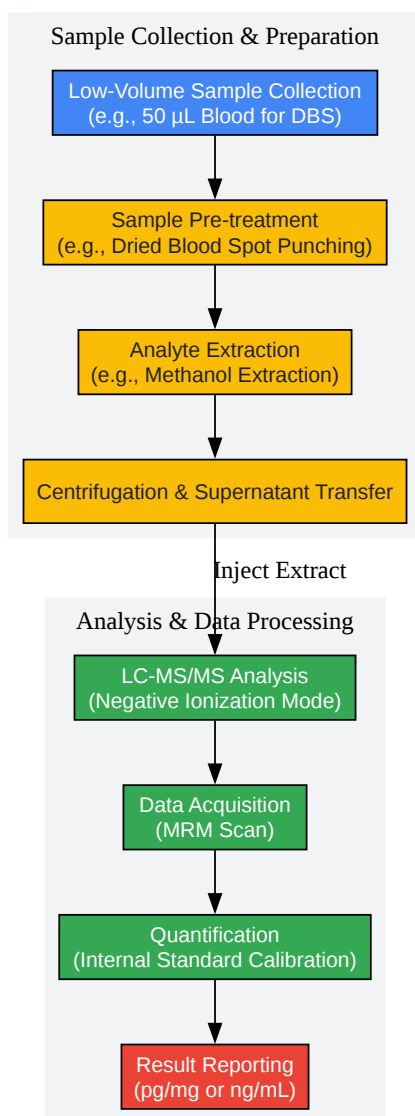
Sample Collection & Preparation

Low-Volume Sample Collection
(e.g., 50 µL Blood for DBS)

Sample Pre-treatment
(e.g., Dried Blood Spot Punching)

Analyte Extraction
(e.g., Methanol Extraction)

Centrifugation & Supernatant Transfer

Inject Extract

Analysis & Data Processing

LC-MS/MS Analysis
(Negative Ionization Mode)

Data Acquisition
(MRM Scan)

Quantification
(Internal Standard Calibration)

Result Reporting
(pg/mg or ng/mL)